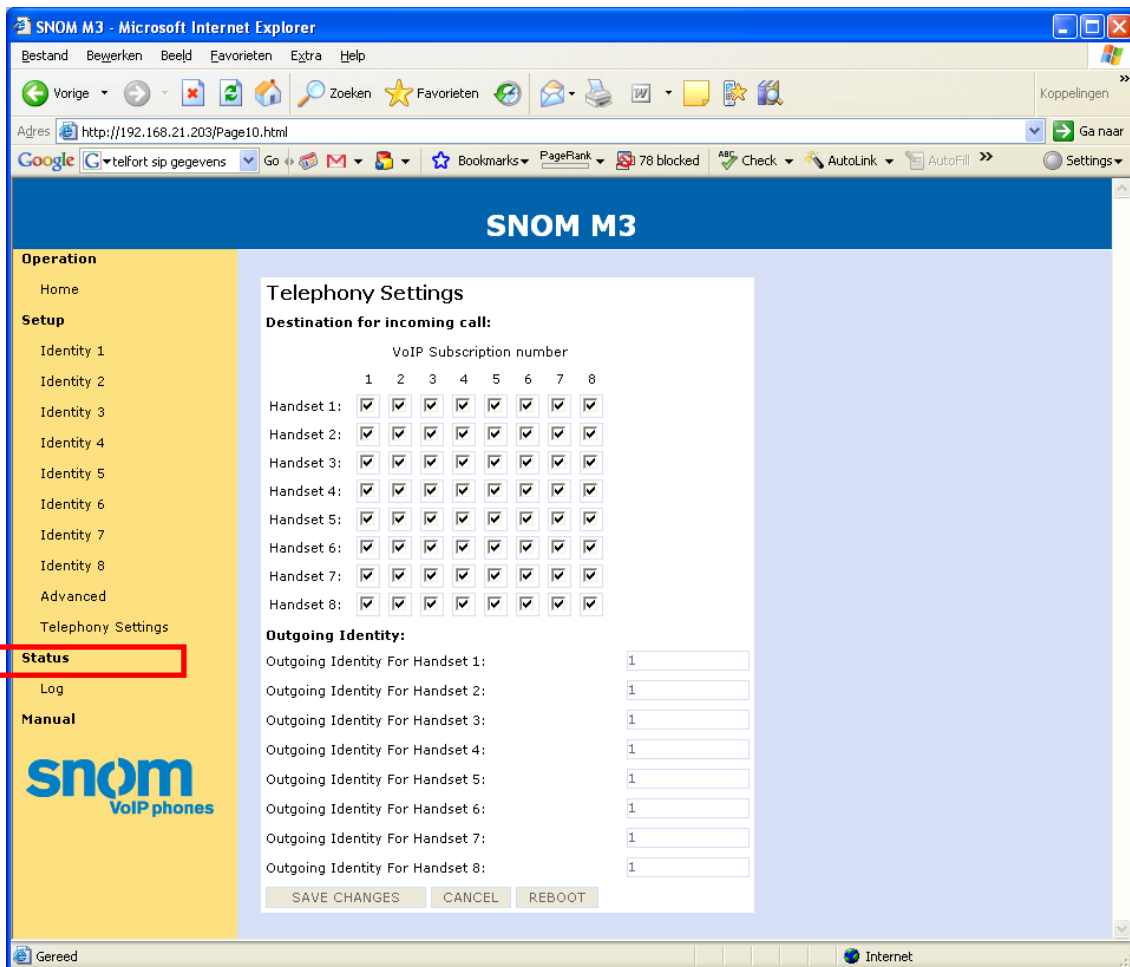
SNOM M3 - Microsoft Internet Explorer

Bestand Bewerken Beeld Favorieten Extra Help

Vorige Zoeken Favorieten Koppelingen

Adres http://192.168.21.203/Page10.html Ga naar

Google telfort sip gegevens Go Bookmarks PageRank 78 blocked Check AutoLink AutoFill Settings

SNOM M3

Operation
Home
Setup
Identity 1
Identity 2
Identity 3
Identity 4
Identity 5
Identity 6
Identity 7
Identity 8
Advanced
Telephony Settings
Status
Log
Manual

snom VoIP phones

Telephony Settings

Destination for incoming call:

VoIP Subscription number

| | 1 | 2 | 3 | 4 | 5 | 6 | 7 | 8 |
|---|---|---|---|---|---|---|---|---|
| Handset 1: | ☑ | ☑ | ☑ | ☑ | ☑ | ☑ | ☑ | ☑ |
| Handset 2: | ☑ | ☑ | ☑ | ☑ | ☑ | ☑ | ☑ | ☑ |
| Handset 3: | ☑ | ☑ | ☑ | ☑ | ☑ | ☑ | ☑ | ☑ |
| Handset 4: | ☑ | ☑ | ☑ | ☑ | ☑ | ☑ | ☑ | ☑ |
| Handset 5: | ☑ | ☑ | ☑ | ☑ | ☑ | ☑ | ☑ | ☑ |
| Handset 6: | ☑ | ☑ | ☑ | ☑ | ☑ | ☑ | ☑ | ☑ |
| Handset 7: | ☑ | ☑ | ☑ | ☑ | ☑ | ☑ | ☑ | ☑ |
| Handset 8: | ☑ | ☑ | ☑ | ☑ | ☑ | ☑ | ☑ | ☑ |

Outgoing Identity:

Outgoing Identity For Handset 1: 1
Outgoing Identity For Handset 2: 1
Outgoing Identity For Handset 3: 1
Outgoing Identity For Handset 4: 1
Outgoing Identity For Handset 5: 1
Outgoing Identity For Handset 6: 1
Outgoing Identity For Handset 7: 1
Outgoing Identity For Handset 8: 1

SAVE CHANGES CANCEL REBOOT

Gereed Internet